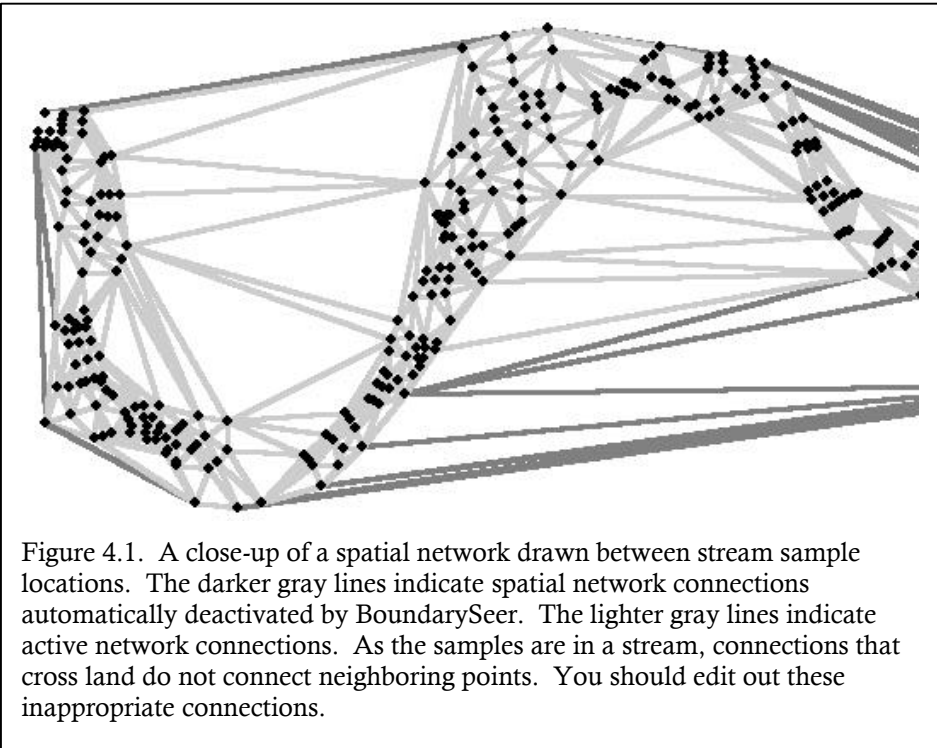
Figure 4.1. A close-up of a spatial network drawn between stream sample locations. The darker gray lines indicate spatial network connections automatically deactivated by BoundarySeer. The lighter gray lines indicate active network connections. As the samples are in a stream, connections that cross land do not connect neighboring points. You should edit out these inappropriate connections.